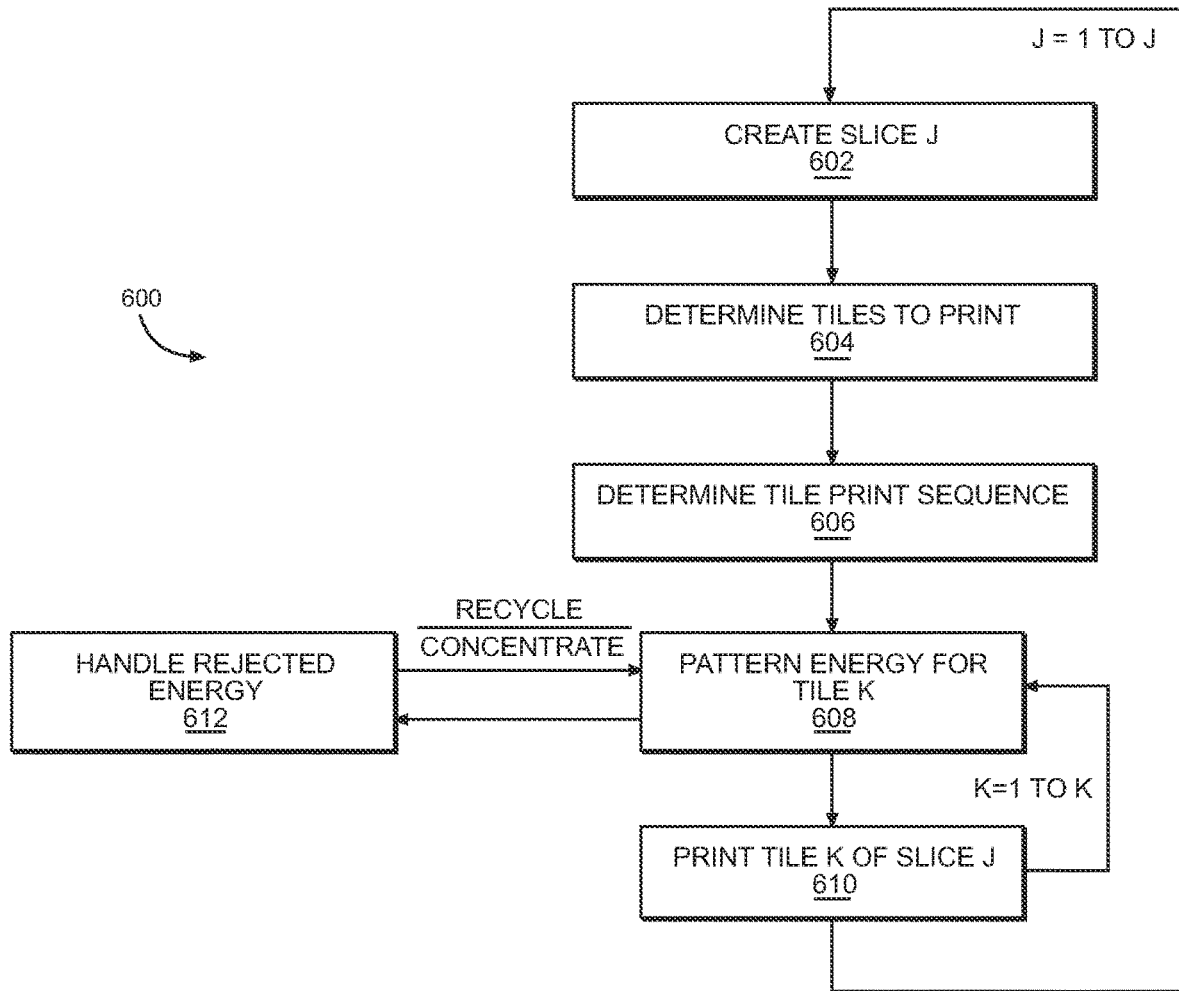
J = 1 TO J

CREATE SLICE J
602

600

DETERMINE TILES TO PRINT
604

DETERMINE TILE PRINT SEQUENCE
606

RECYCLE
CONCENTRATE

HANDLE REJECTED ENERGY
612

PATTERN ENERGY FOR TILE K
608

K=1 TO K

PRINT TILE K OF SLICE J
610